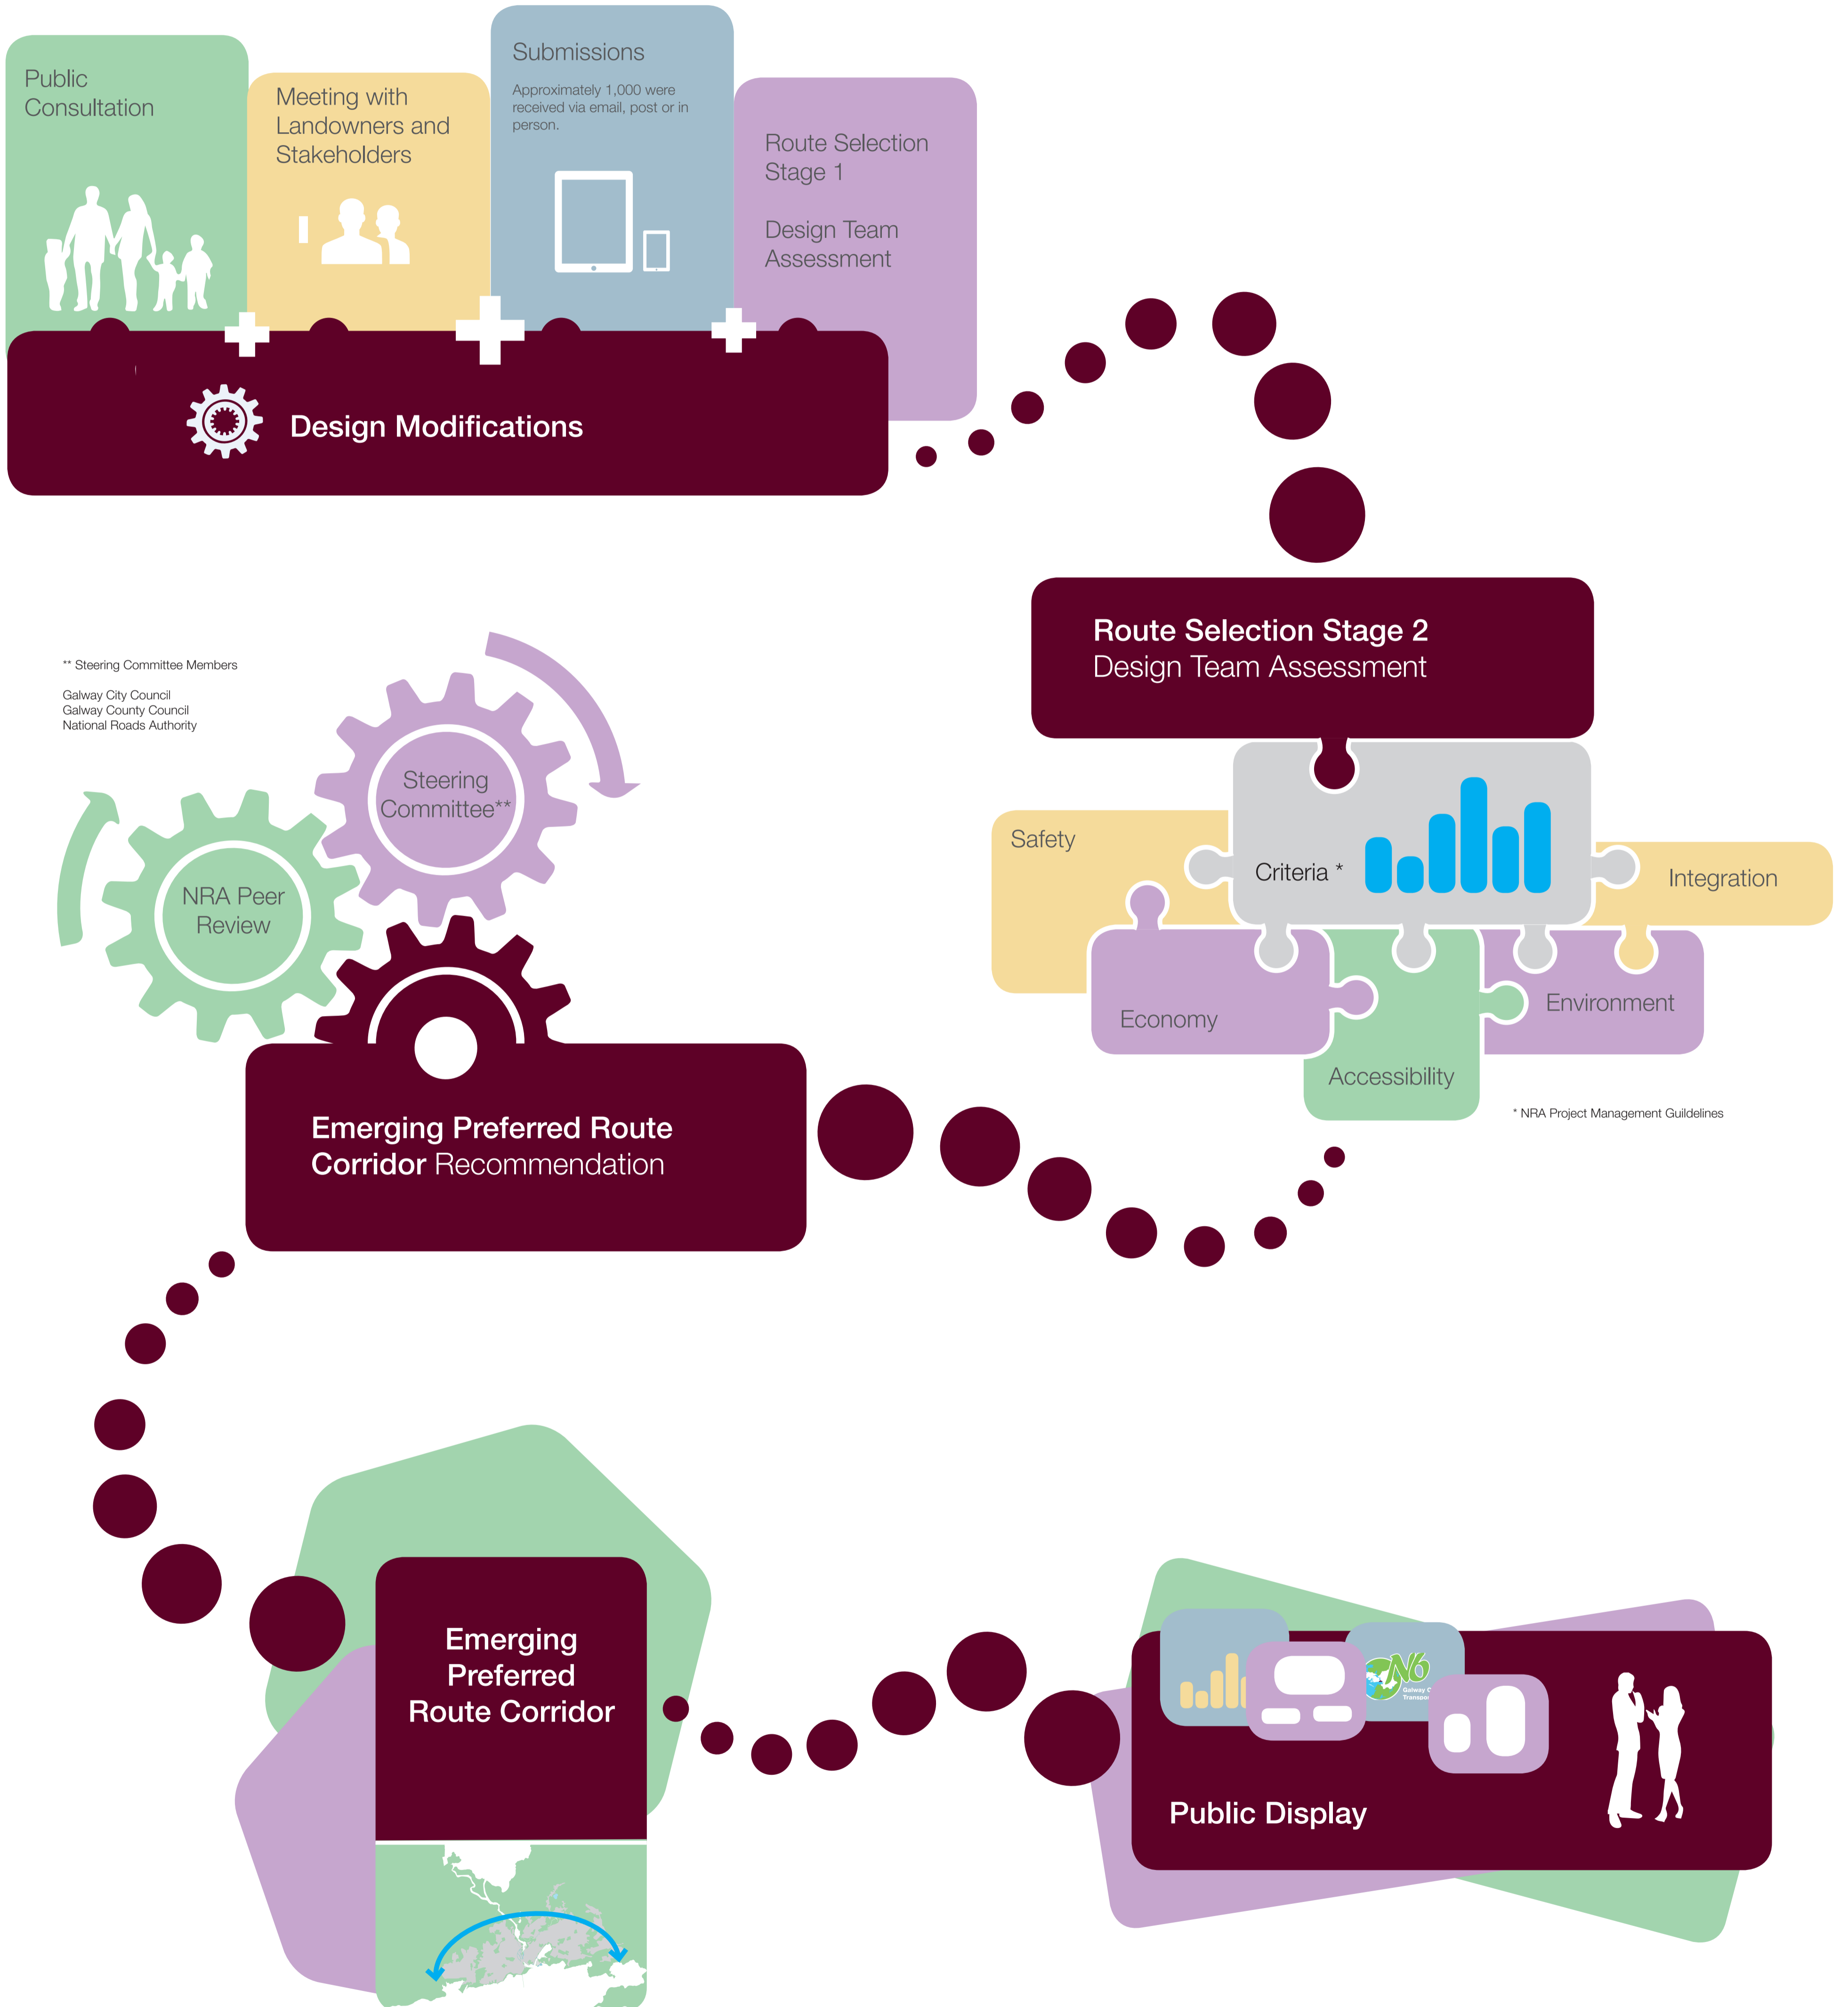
Public Consultation

Meeting with Landowners and Stakeholders

Submissions

Approximately 1,000 were received via email, post or in person.

Route Selection Stage 1

Design Team Assessment

Design Modifications

Route Selection Stage 2
Design Team Assessment

Safety

Criteria *

Integration

Economy

Accessibility

Environment

* NRA Project Management Guildelines

** Steering Committee Members

Galway City Council
Galway County Council
National Roads Authority

Steering Committee**

NRA Peer Review

Emerging Preferred Route Corridor Recommendation

Emerging Preferred Route Corridor

N6

Public Display